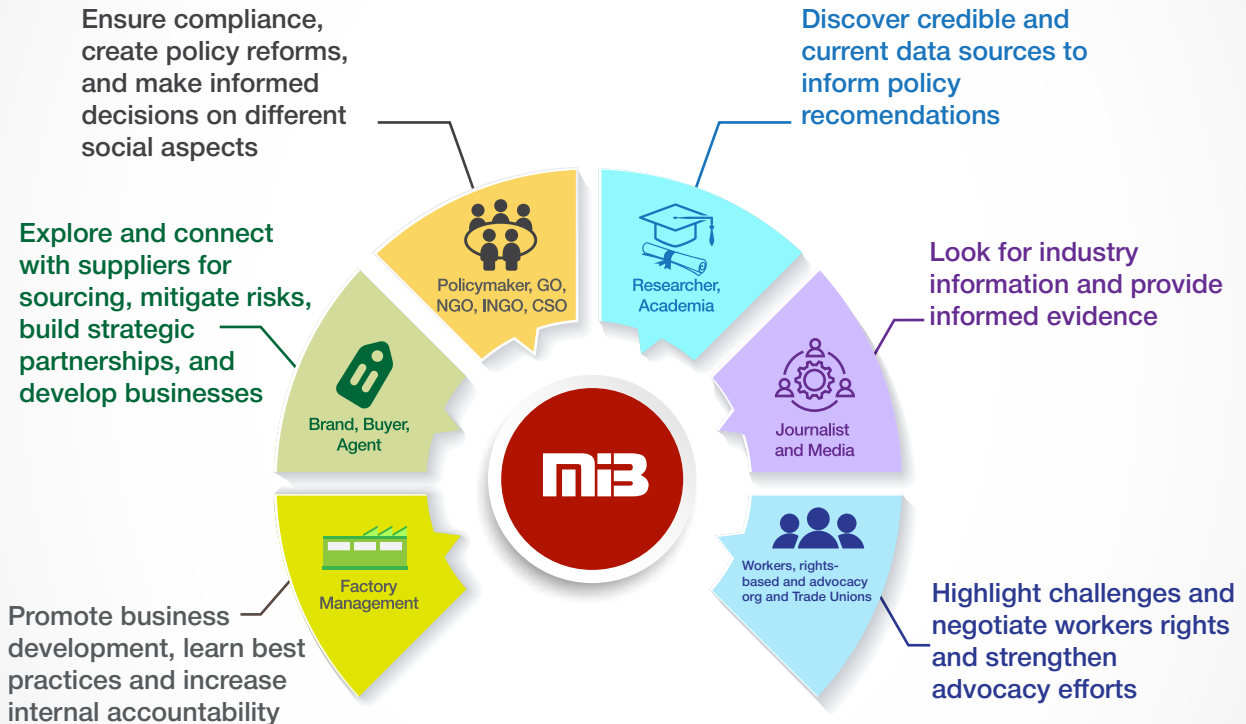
Ensure compliance, create policy reforms, and make informed decisions on different social aspects

Discover credible and current data sources to inform policy recomendations

Explore and connect with suppliers for sourcing, mitigate risks, build strategic partnerships, and develop businesses

Policymaker, GO, NGO, INGO, CSO

Researcher, Academia

Look for industry information and provide informed evidence

Brand, Buyer, Agent

MIB

Journalist and Media

Factory Management

Workers, rights-based and advocacy org and Trade Unions

Promote business development, learn best practices and increase internal accountability

Highlight challenges and negotiate workers rights and strengthen advocacy efforts